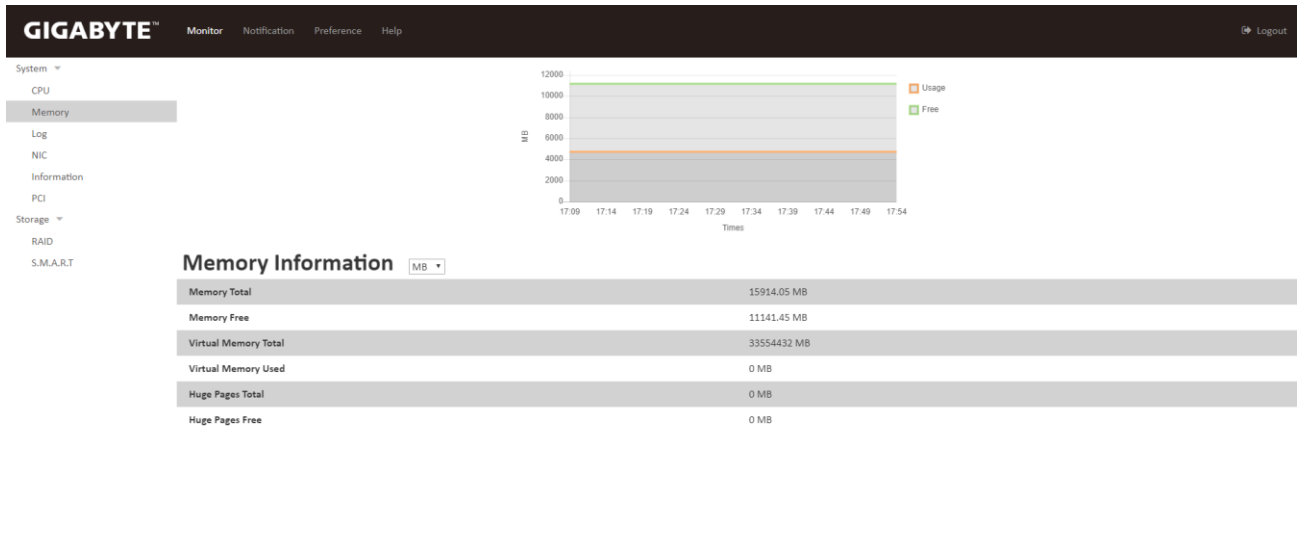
GIGABYTE™ Monitor Notification Preference Help Logout

System
CPU
Memory
Log
NIC
Information
PCI
Storage
RAID
S.M.A.R.T

12000
10000
8000
6000
4000
2000
0
MB
17:09 17:14 17:19 17:24 17:29 17:34 17:39 17:44 17:49 17:54
Times
Usage
Free

Memory Information MB

| | |
|---|---|
| Memory Total | 15914.05 MB |
| Memory Free | 11141.45 MB |
| Virtual Memory Total | 33554432 MB |
| Virtual Memory Used | 0 MB |
| Huge Pages Total | 0 MB |
| Huge Pages Free | 0 MB |